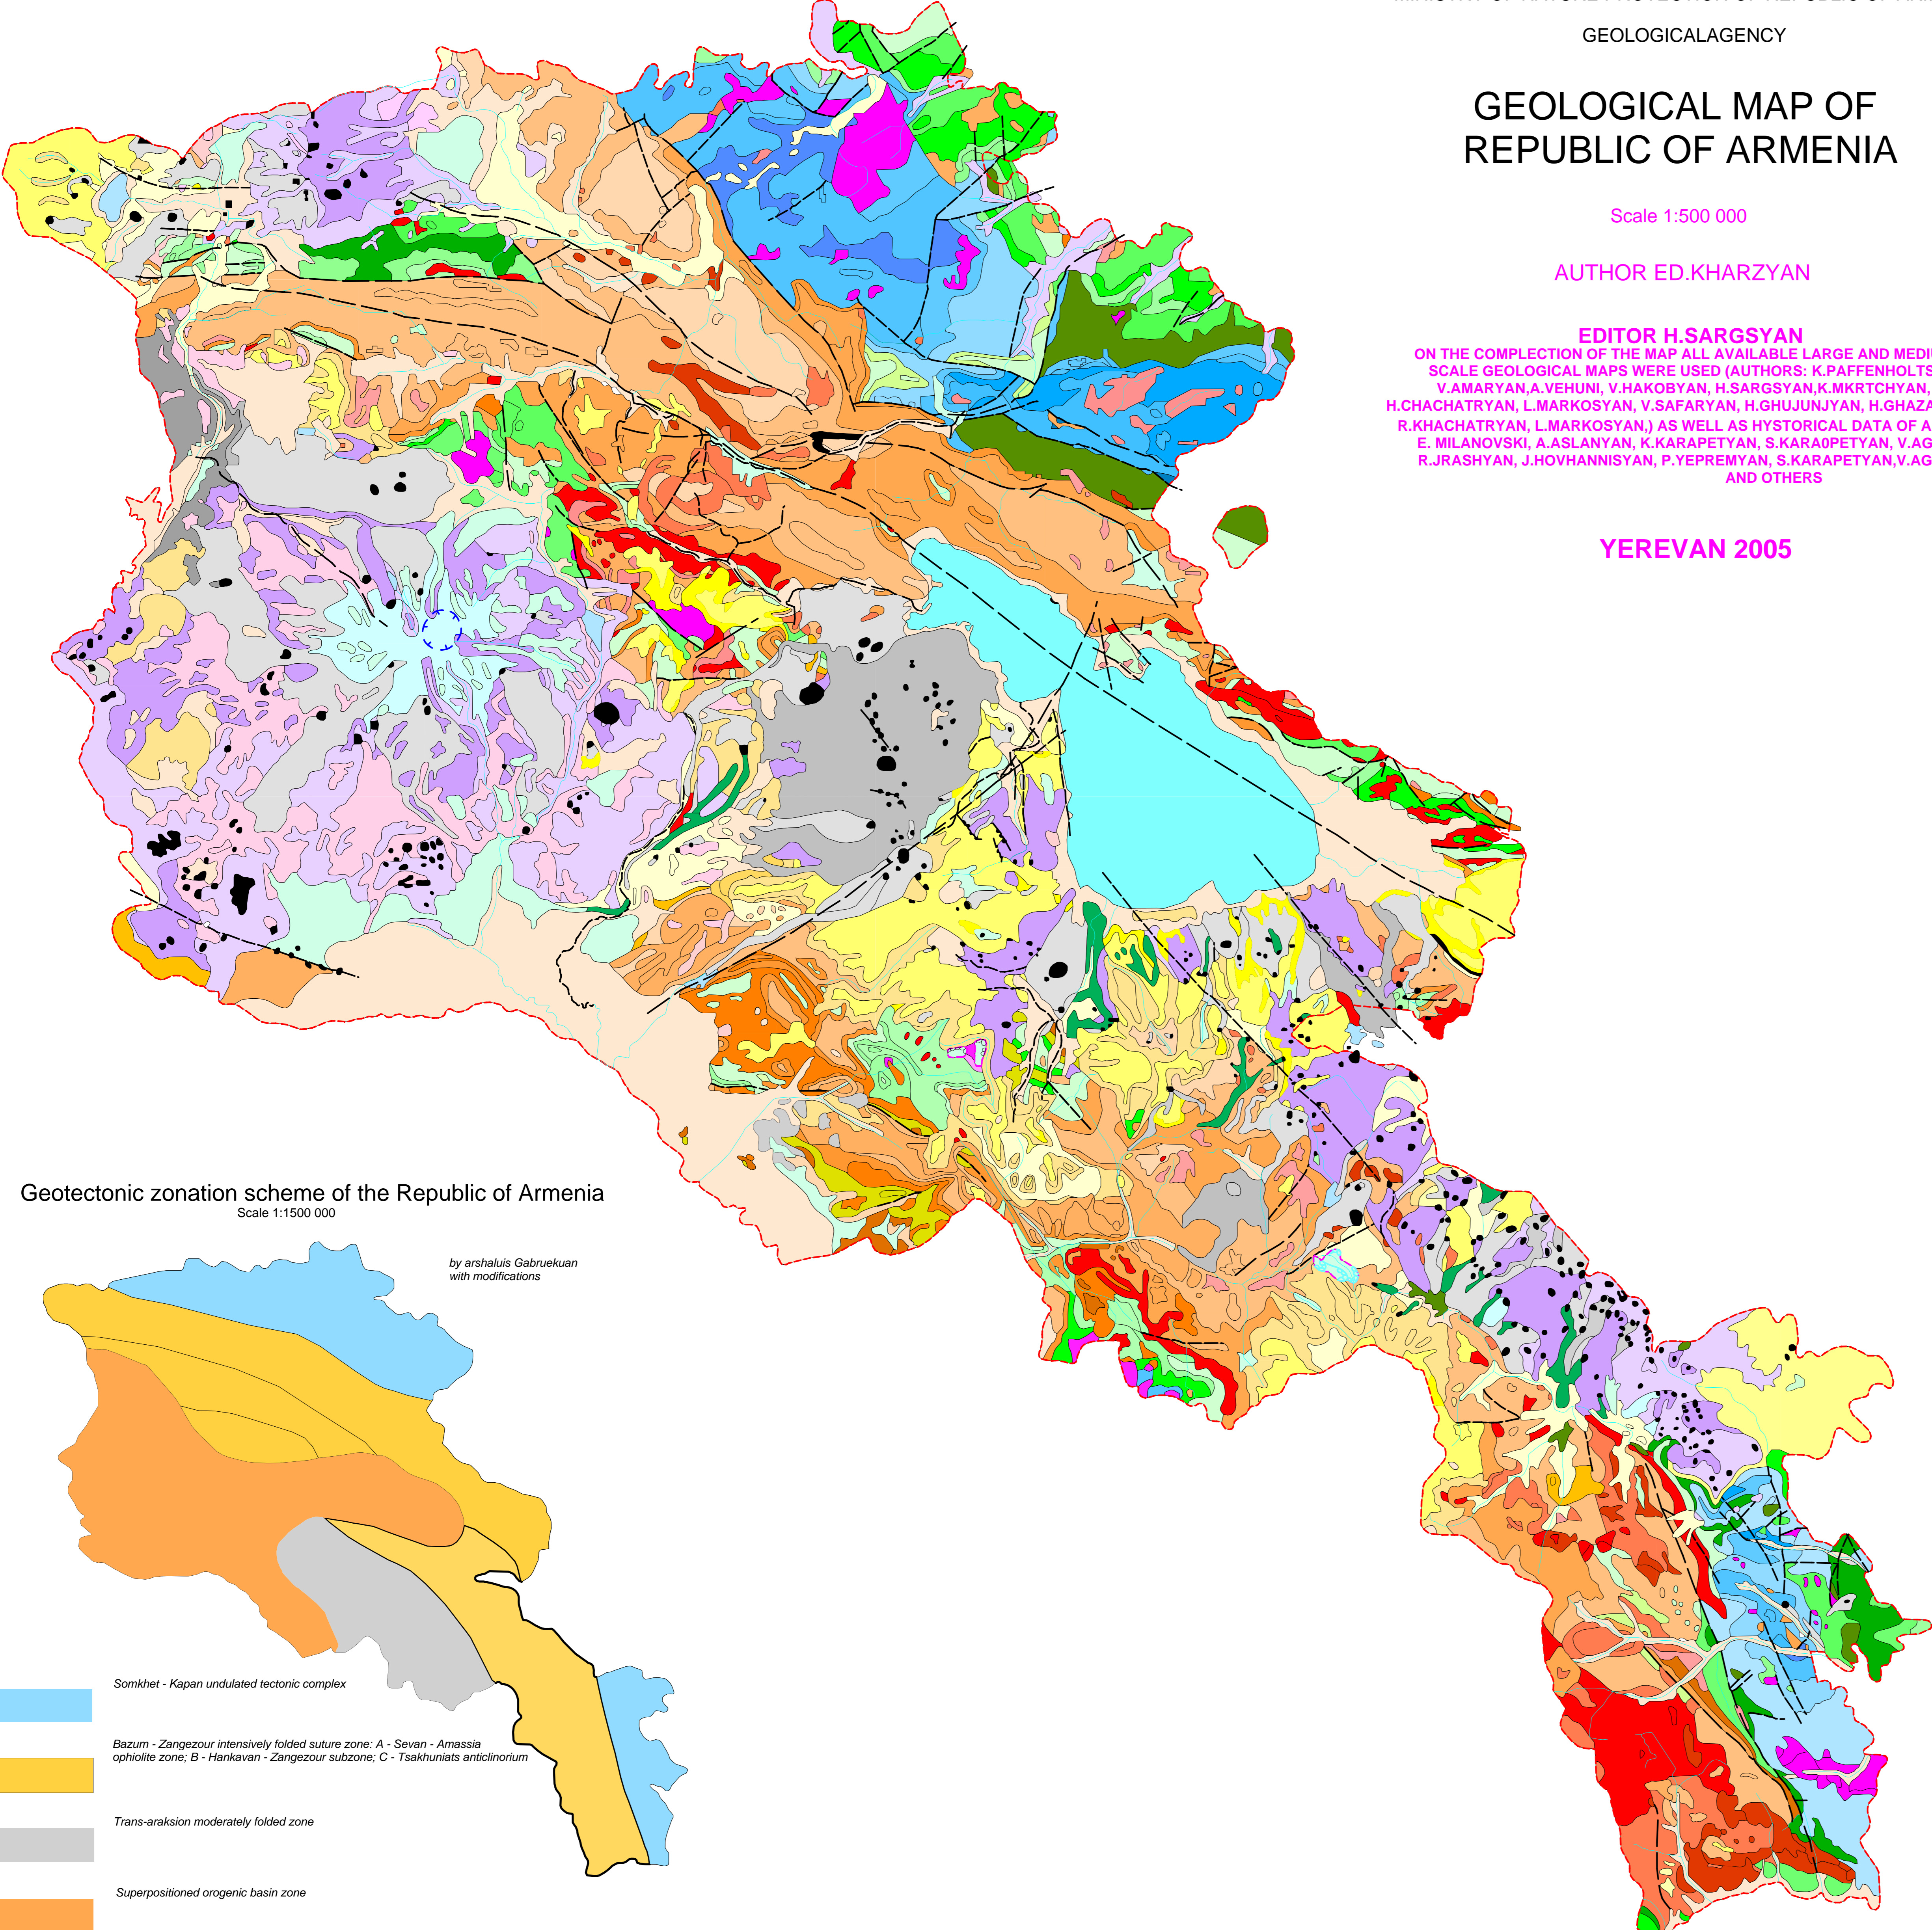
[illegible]

GEOLOGICALAGENCY

GEOLOGICAL MAP OF REPUBLIC OF ARMENIA

Scale 1:500 000

AUTHOR ED.KHARZYAN

EDITOR H.SARGSYAN
ON THE COMPLECTION OF THE MAP ALL AVAILABLE LARGE AND MEDI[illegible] SCALE GEOLOGICAL MAPS WERE USED (AUTHORS: K.PAFFENHOLTS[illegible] V.AMARYAN,A.VEHUNI, V.HAKOBYAN, H.SARGSYAN,K.MKRTCHYAN, H.CHACHATRYAN, L.MARKOSYAN, V.SAFARYAN, H.GHUJUNJYAN, H.GHAZA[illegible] R.KHACHATRYAN, L.MARKOSYAN,) AS WELL AS HYSTORICAL DATA OF A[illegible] E. MILANOVSKI, A.ASLANYAN, K.KARAPETYAN, S.KARA0PETYAN, V.AG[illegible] R.JRASHYAN, J.HOVHANNISYAN, P.YEPREMYAN, S.KARAPETYAN,V.AG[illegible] AND OTHERS

YEREVAN 2005

Geotectonic zonation scheme of the Republic of Armenia
Scale 1:1500 000

by arshaluis Gabruekuan
with modifications

Somkhet - Kapan undulated tectonic complex

Bazum - Zangezour intensively folded suture zone: A - Sevan - Amassia ophiolite zone; B - Hankavan - Zangezour subzone; C - Tsakhuniats anticlinorium

Trans-araksion moderately folded zone

Superpositioned orogenic basin zone